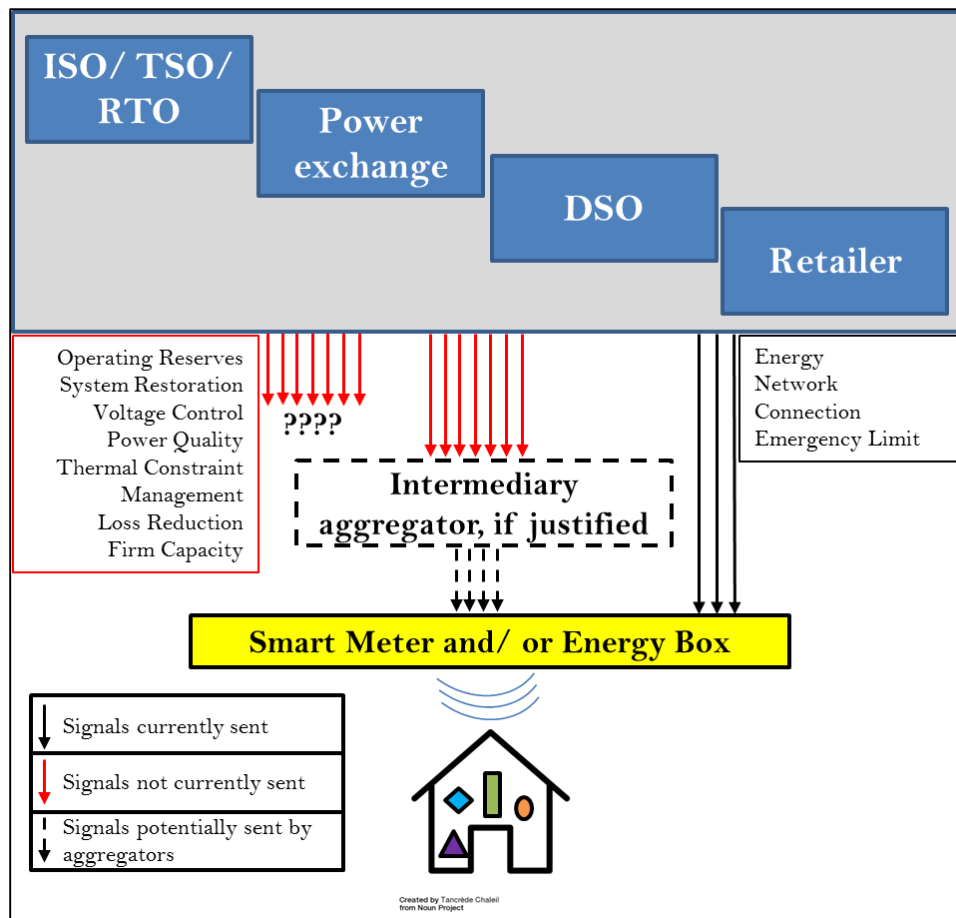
ISO/ TSO/ RTO

Power exchange

DSO

Retailer

Operating Reserves
System Restoration
Voltage Control
Power Quality
Thermal Constraint Management
Loss Reduction
Firm Capacity

????

Energy
Network
Connection
Emergency Limit

Intermediary aggregator, if justified

Smart Meter and/ or Energy Box

Signals currently sent

Signals not currently sent

Signals potentially sent by aggregators

Created by Tancrède Chaleil
from Noun Project